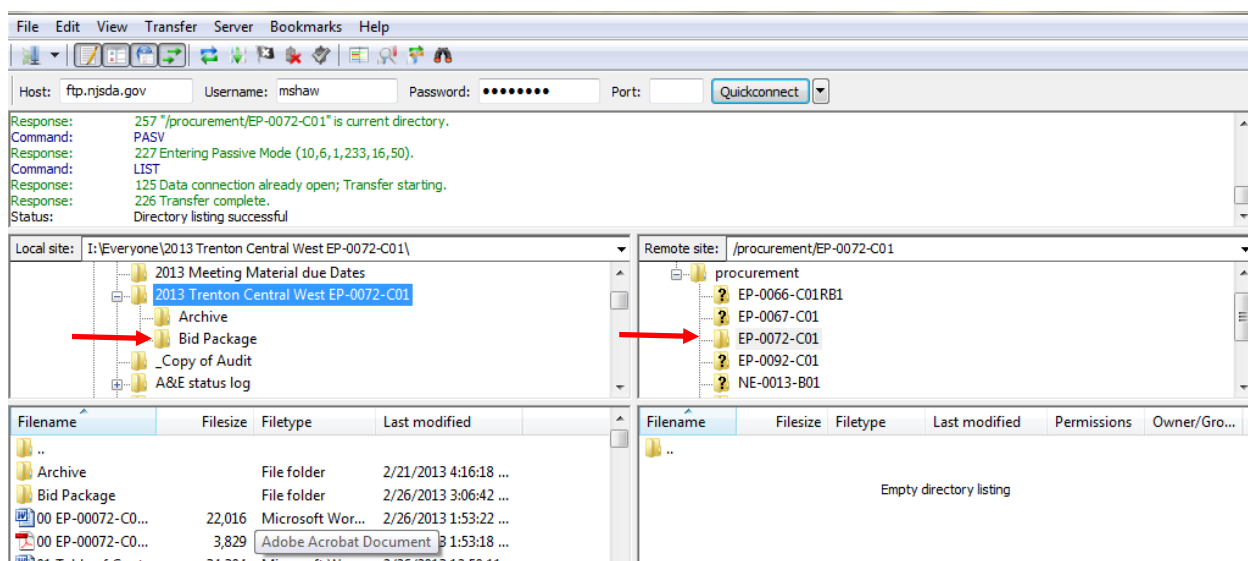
File Edit View Transfer Server Bookmarks Help

Host: ftp.njsda.gov Username: mshaw Password: •••••••• Port: Quickconnect

Response: 257 "/procurement/EP-0072-C01" is current directory.
Command: PASV
Response: 227 Entering Passive Mode (10,6,1,233,16,50).
Command: LIST
Response: 125 Data connection already open; Transfer starting.
Response: 226 Transfer complete.
Status: Directory listing successful

Local site: I:\Everyone\2013 Trenton Central West EP-0072-C01\

2013 Meeting Material due Dates
2013 Trenton Central West EP-0072-C01
Archive
Bid Package
_Copy of Audit
A&E status log

Remote site: /procurement/EP-0072-C01

procurement
EP-0066-C01RB1
EP-0067-C01
EP-0072-C01
EP-0092-C01
NE-0013-B01

| Filename | Filesize | Filetype | Last modified |
|---|---|---|---|
| .. | | | |
| Archive | | File folder | 2/21/2013 4:16:18 ... |
| Bid Package | | File folder | 2/26/2013 3:06:42 ... |
| 00 EP-00072-C0... | 22,016 | Microsoft Wor... | 2/26/2013 1:53:22 ... |
| 00 EP-00072-C0... | 3,829 | Adobe Acrobat Document | 3 1:53:18 ... |

| Filename | Filesize | Filetype | Last modified | Permissions | Owner/Gro... |
|---|---|---|---|---|---|
| .. | | | | | |

Empty directory listing